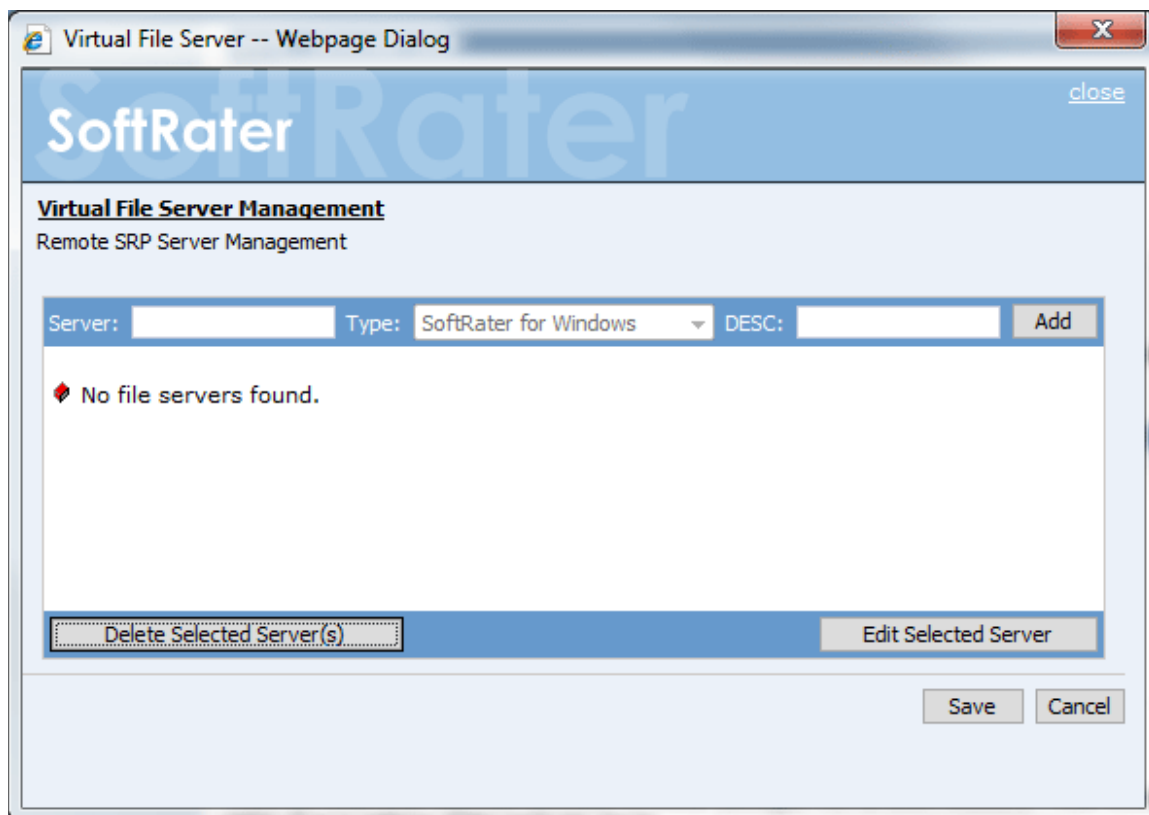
Virtual File Server -- Webpage Dialog

SoftRater

close

Virtual File Server Management

Remote SRP Server Management

Server: Type: SoftRater for Windows DESC: Add

No file servers found.

Delete Selected Server(s)

Edit Selected Server

Save Cancel